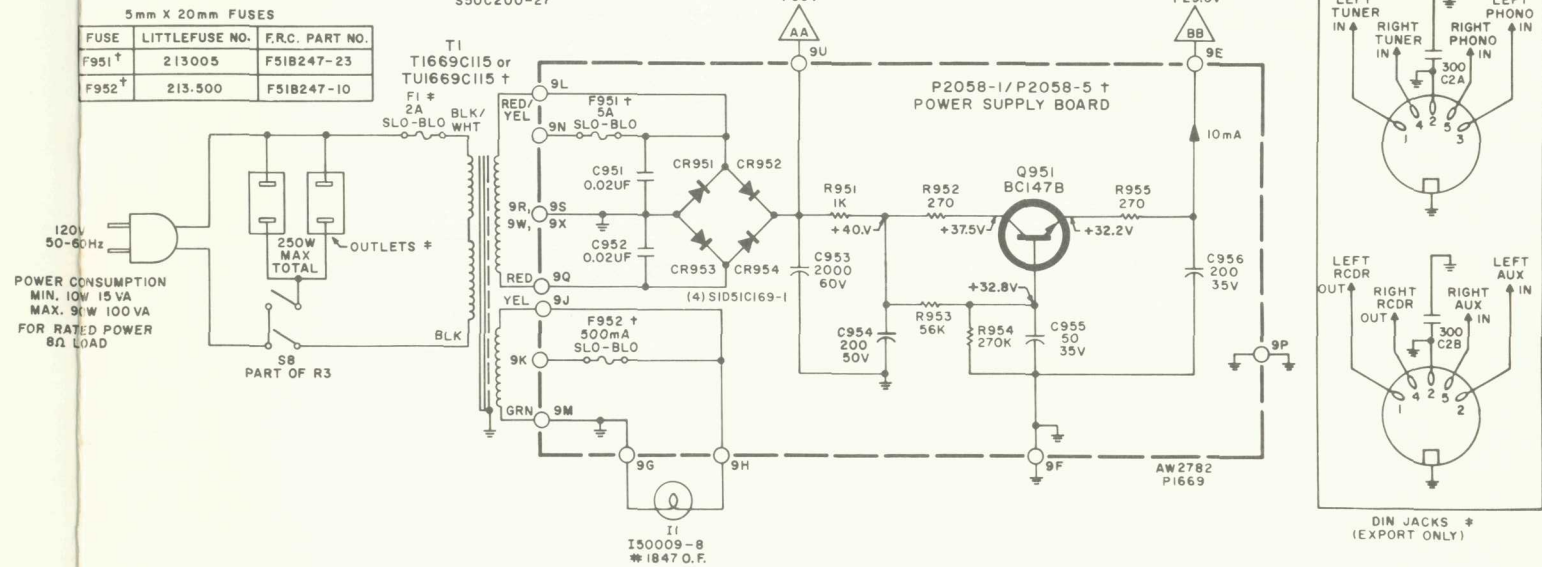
5mm X 20mm FUSES

| FUSE | LITTLEFUSE NO. | F.R.C. PART NO. |
|---|---|---|
| F951† | 213005 | F51B247-23 |
| F952† | 213.500 | F51B247-10 |

S50C200-27

T1
T1669C115 or
TU1669C115 †

F1 ‡
2A
SLO-BLO

BLK/WHT

RED/YEL

9L

9N

F951 †
5A
SLO-BLO

C951
0.02UF

CR951

CR952

9R, 9S
9W, 9X

C952
0.02UF

CR953

CR954

RED 9Q

(4) SID51C169-1

YEL 9J

F952 †
500mA
SLO-BLO

9K

GRN 9M

9G

9H

I1
I50009-8
#1847 O.F.

AA

9U

BB

9E

P2058-1/P2058-5 †
POWER SUPPLY BOARD

10mA

Q951
BC147B

R951
1K

R952
270

R955
270

+40.V

+37.5V

+32.2V

C953
2000
60V

+32.8V

C956
200
35V

R953
56K

R954
270K

C955
50
35V

C954
200
50V

9P

9F

AW2782
P1669

120V
50-60Hz

250W
MAX
TOTAL

OUTLETS ‡

POWER CONSUMPTION
MIN. 10W 15 VA
MAX. 90W 100 VA
FOR RATED POWER
8Ω LOAD

S8
PART OF R3

BLK

BLK

LEFT
TUNER
IN

RIGHT
TUNER
IN

RIGHT
PHONO
IN

LEFT
PHONO
IN

300
C2A

1 4 2 5 3

LEFT
RCDR
OUT

RIGHT
RCDR
OUT

RIGHT
AUX
IN

LEFT
AUX
IN

300
C2B

1 4 2 5 2

DIN JACKS ‡
(EXPORT ONLY)